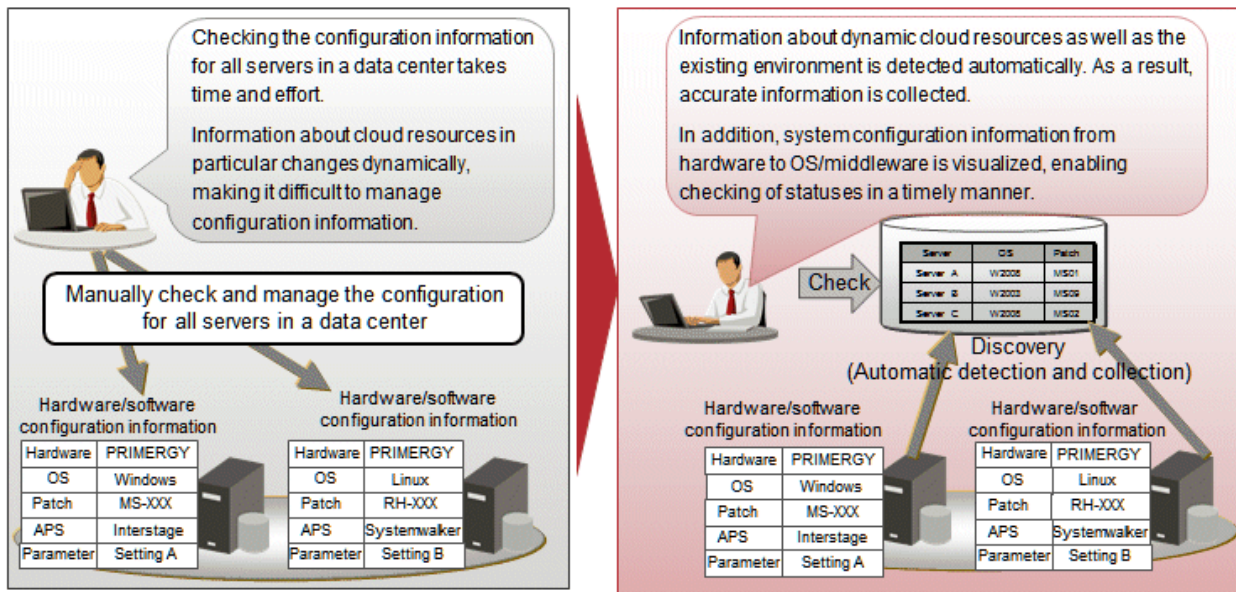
Checking the configuration information for all servers in a data center takes time and effort.

Information about cloud resources in particular changes dynamically, making it difficult to manage configuration information.

Manually check and manage the configuration for all servers in a data center

Hardware/software configuration information

| Hardware | PRIMERGY |
|---|---|
| OS | Windows |
| Patch | MS-XXX |
| APS | Interstage |
| Parameter | Setting A |

Hardware/software configuration information

| Hardware | PRIMERGY |
|---|---|
| OS | Linux |
| Patch | RH-XXX |
| APS | Systemwalker |
| Parameter | Setting B |

Information about dynamic cloud resources as well as the existing environment is detected automatically. As a result, accurate information is collected.

In addition, system configuration information from hardware to OS/middleware is visualized, enabling checking of statuses in a timely manner.

Check

| Server | OS | Patch |
|---|---|---|
| Server A | W2008 | MS01 |
| Server B | W2003 | MS09 |
| Server C | W2008 | MS02 |

Discovery
(Automatic detection and collection)

Hardware/software configuration information

| Hardware | PRIMERGY |
|---|---|
| OS | Windows |
| Patch | MS-XXX |
| APS | Interstage |
| Parameter | Setting A |

Hardware/softwar configuration information

| Hardware | PRIMERGY |
|---|---|
| OS | Linux |
| Patch | RH-XXX |
| APS | Systemwalker |
| Parameter | Setting B |